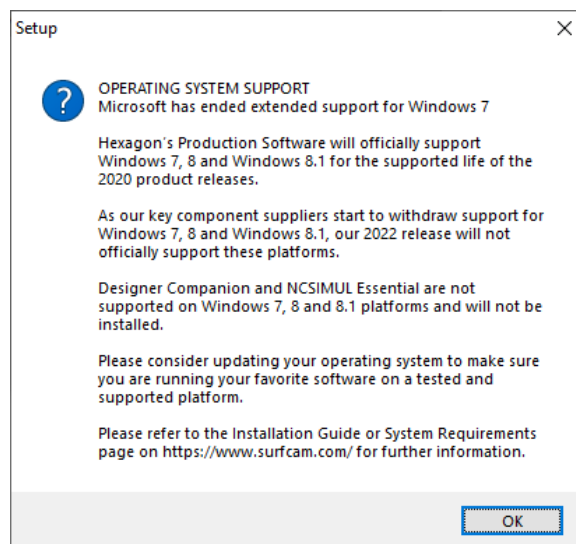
Setup

OPERATING SYSTEM SUPPORT
Microsoft has ended extended support for Windows 7

Hexagon's Production Software will officially support Windows 7, 8 and Windows 8.1 for the supported life of the 2020 product releases.

As our key component suppliers start to withdraw support for Windows 7, 8 and Windows 8.1, our 2022 release will not officially support these platforms.

Designer Companion and NCSIMUL Essential are not supported on Windows 7, 8 and 8.1 platforms and will not be installed.

Please consider updating your operating system to make sure you are running your favorite software on a tested and supported platform.

Please refer to the Installation Guide or System Requirements page on https://www.surfcam.com/ for further information.

OK